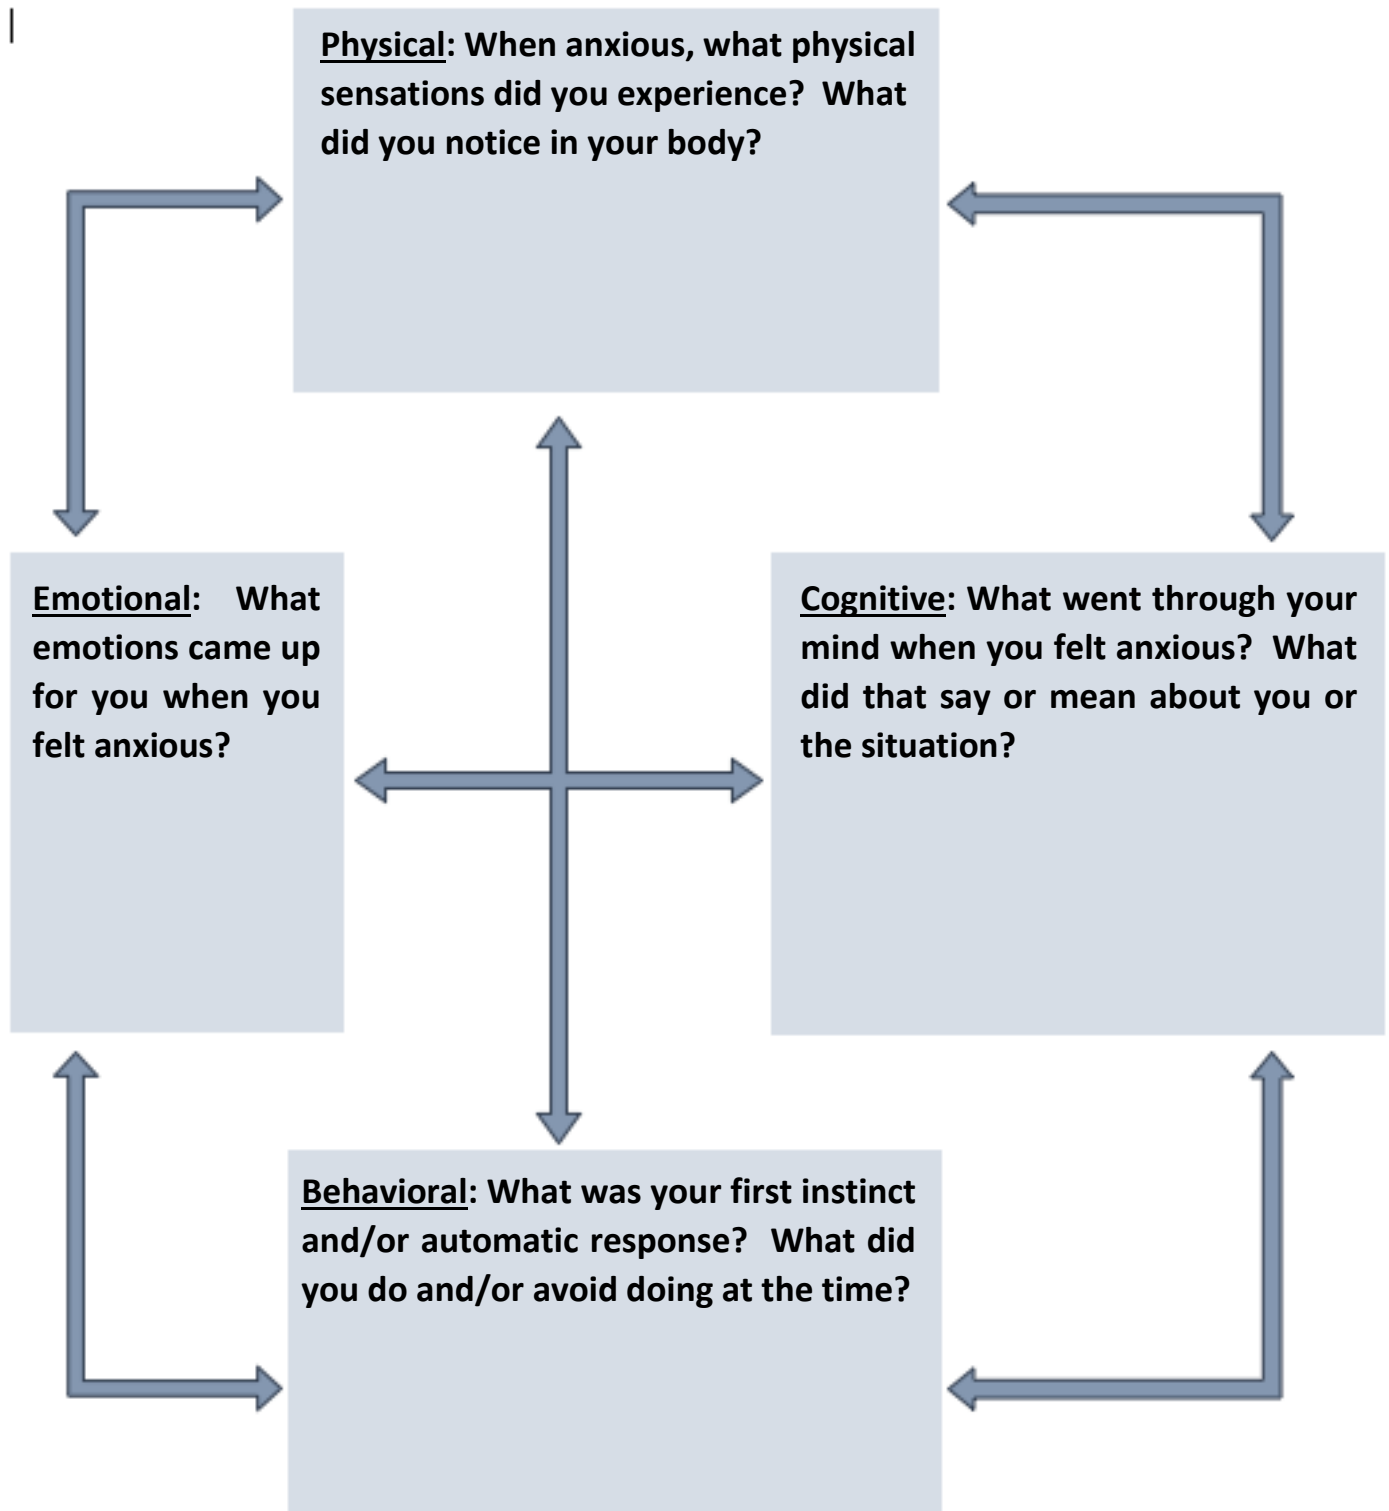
Physical: When anxious, what physical sensations did you experience? What did you notice in your body?

Emotional: What emotions came up for you when you felt anxious?

Cognitive: What went through your mind when you felt anxious? What did that say or mean about you or the situation?

Behavioral: What was your first instinct and/or automatic response? What did you do and/or avoid doing at the time?